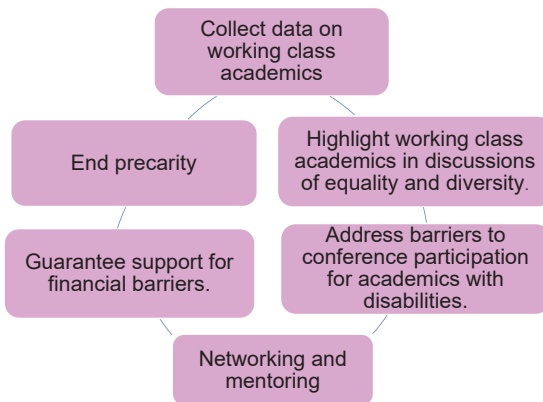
Collect data on working class academics

Highlight working class academics in discussions of equality and diversity.

Address barriers to conference participation for academics with disabilities.

Networking and mentoring

Guarantee support for financial barriers.

End precarity